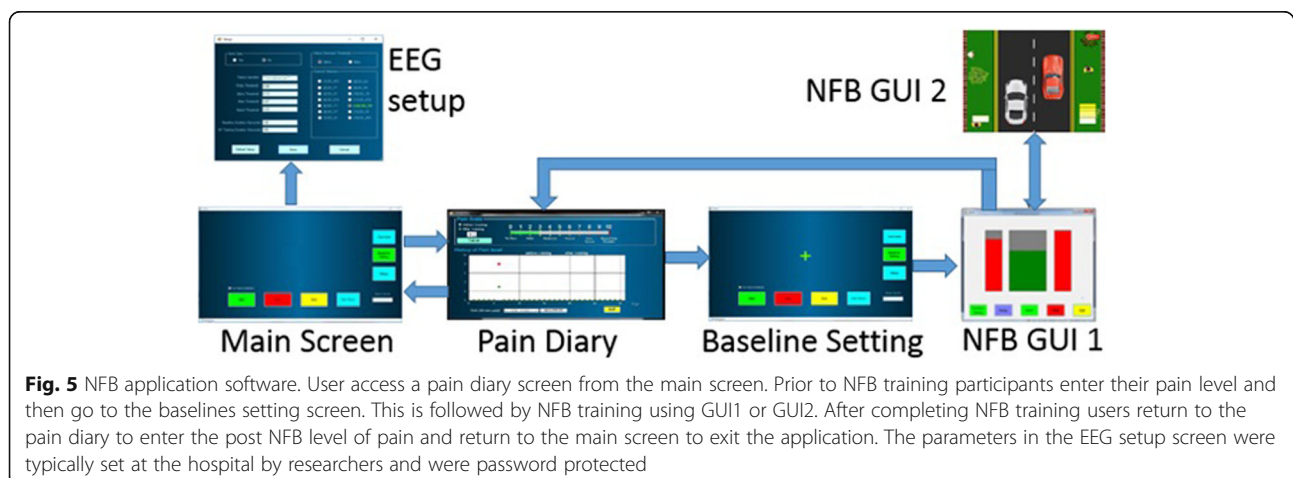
EEG setup

NFB GUI 2

Main Screen

Pain Diary

Baseline Setting

NFB GUI 1

0 1 2 3 4 5 6 7 8 9 10

**Fig. 5** NFB application software. User access a pain diary screen from the main screen. Prior to NFB training participants enter their pain level and then go to the baselines setting screen. This is followed by NFB training using GUI1 or GUI2. After completing NFB training users return to the pain diary to enter the post NFB level of pain and return to the main screen to exit the application. The parameters in the EEG setup screen were typically set at the hospital by researchers and were password protected